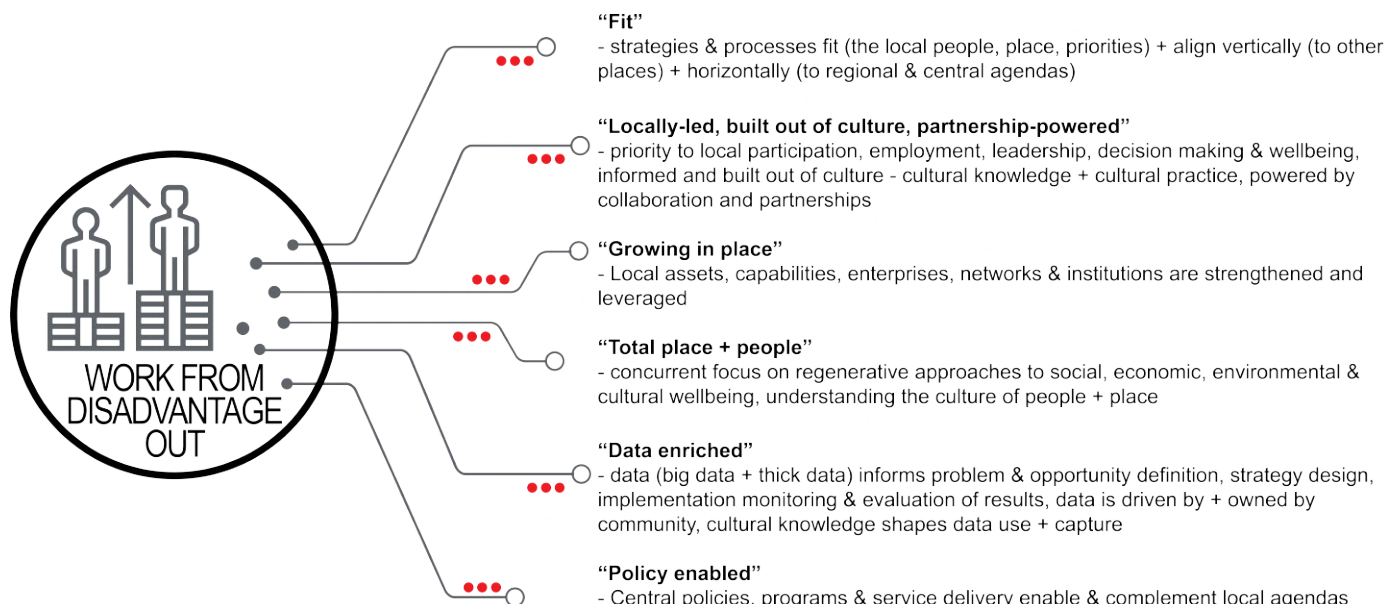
WORK FROM DISADVANTAGE OUT

“Fit”
- strategies & processes fit (the local people, place, priorities) + align vertically (to other places) + horizontally (to regional & central agendas)

“Locally-led, built out of culture, partnership-powered”
- priority to local participation, employment, leadership, decision making & wellbeing, informed and built out of culture - cultural knowledge + cultural practice, powered by collaboration and partnerships

“Growing in place”
- Local assets, capabilities, enterprises, networks & institutions are strengthened and leveraged

“Total place + people”
- concurrent focus on regenerative approaches to social, economic, environmental & cultural wellbeing, understanding the culture of people + place

“Data enriched”
- data (big data + thick data) informs problem & opportunity definition, strategy design, implementation monitoring & evaluation of results, data is driven by + owned by community, cultural knowledge shapes data use + capture

“Policy enabled”
- Central policies, programs & service delivery enable & complement local agendas